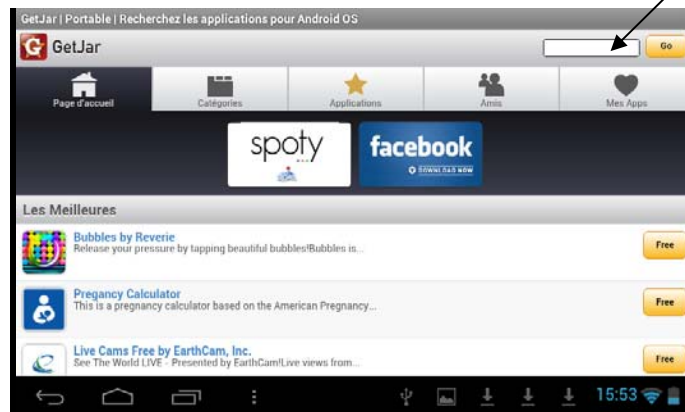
GetJar | Portable | Recherchez les applications pour Android OS

GetJar

Go

Page d'accueil
Catégories
Applications
Amis
Mes Apps

spoty

facebook
DOWNLOAD NOW

Les Meilleures

Bubbles by Reverie
Release your pressure by tapping beautiful bubbles!Bubbles is...
Free

Pregancy Calculator
This is a pregnancy calculator based on the American Pregnancy...
Free

Live Cams Free by EarthCam, Inc.
See The World LIVE - Presented by EarthCam!Live views from...
Free

15:53